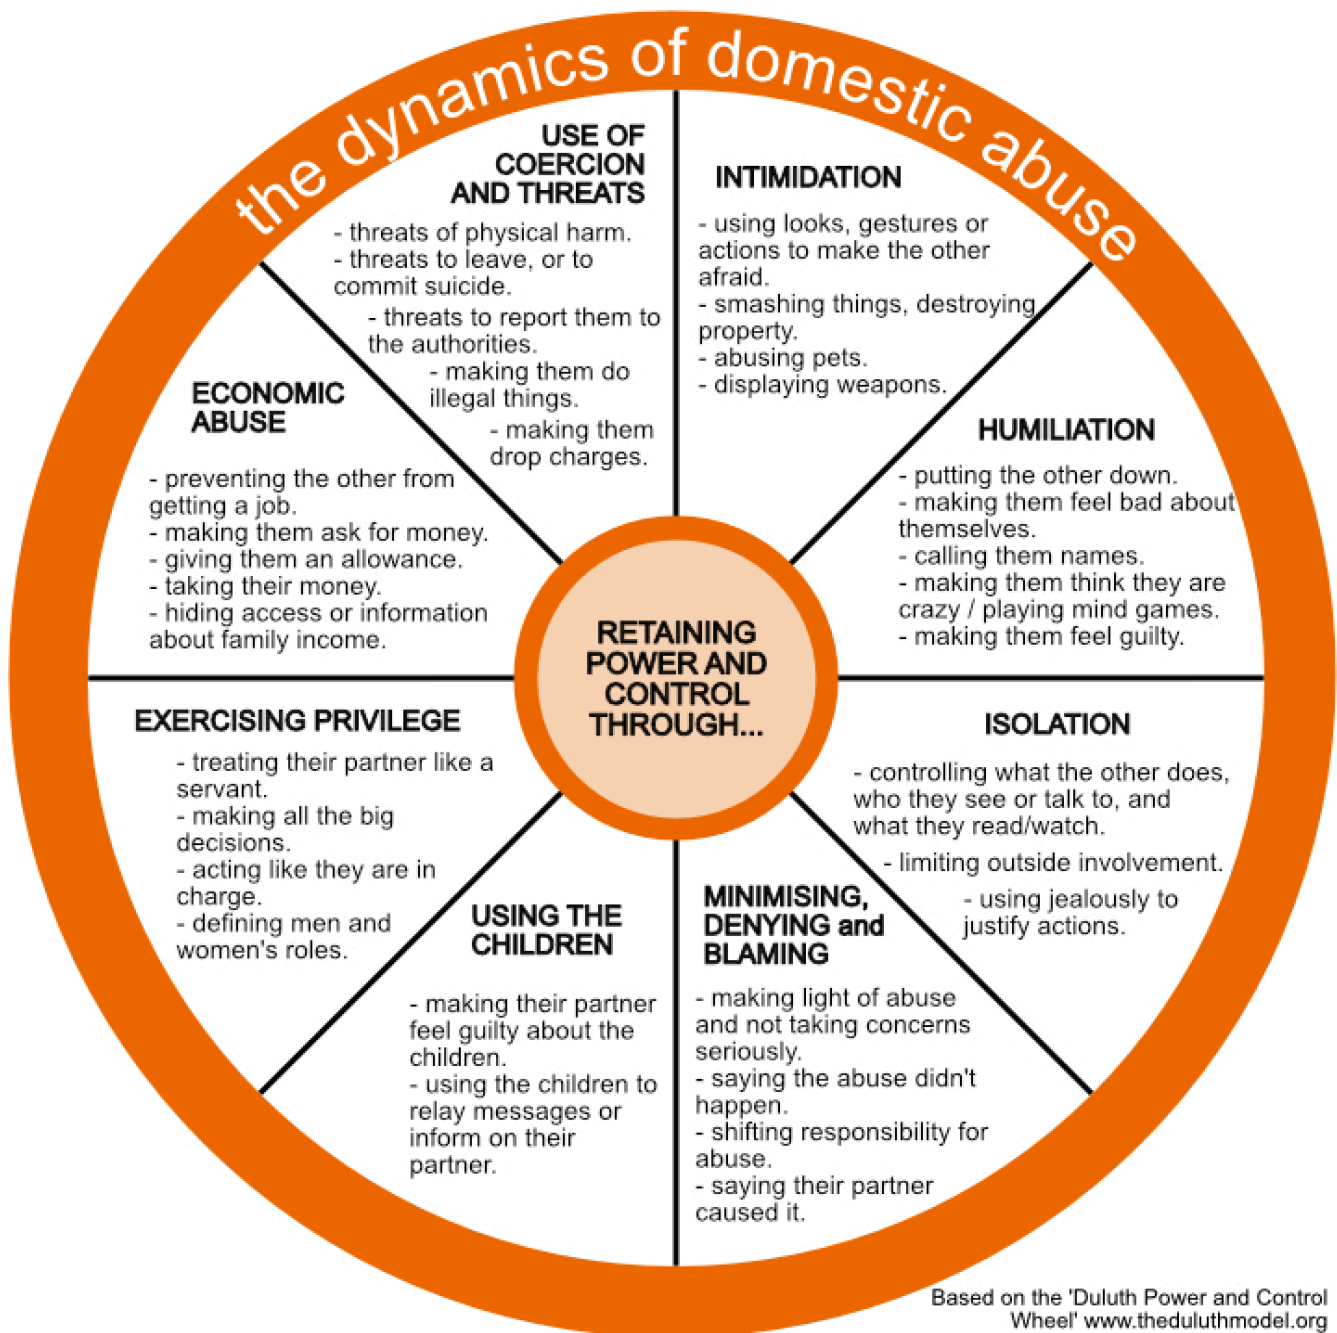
the dynamics of domestic abuse

USE OF COERCION AND THREATS

- threats of physical harm.
- threats to leave, or to commit suicide.
- threats to report them to the authorities.
- making them do illegal things.
- making them drop charges.

INTIMIDATION

- using looks, gestures or actions to make the other afraid.
- smashing things, destroying property.
- abusing pets.
- displaying weapons.

HUMILIATION

- putting the other down.
- making them feel bad about themselves.
- calling them names.
- making them think they are crazy / playing mind games.
- making them feel guilty.

ISOLATION

- controlling what the other does, who they see or talk to, and what they read/watch.
- limiting outside involvement.
- using jealously to justify actions.

MINIMISING, DENYING and BLAMING

- making light of abuse and not taking concerns seriously.
- saying the abuse didn't happen.
- shifting responsibility for abuse.
- saying their partner caused it.

USING THE CHILDREN

- making their partner feel guilty about the children.
- using the children to relay messages or inform on their partner.

EXERCISING PRIVILEGE

- treating their partner like a servant.
- making all the big decisions.
- acting like they are in charge.
- defining men and women's roles.

ECONOMIC ABUSE

- preventing the other from getting a job.
- making them ask for money.
- giving them an allowance.
- taking their money.
- hiding access or information about family income.

RETAINING POWER AND CONTROL THROUGH...

Based on the 'Duluth Power and Control Wheel' www.theduluthmodel.org